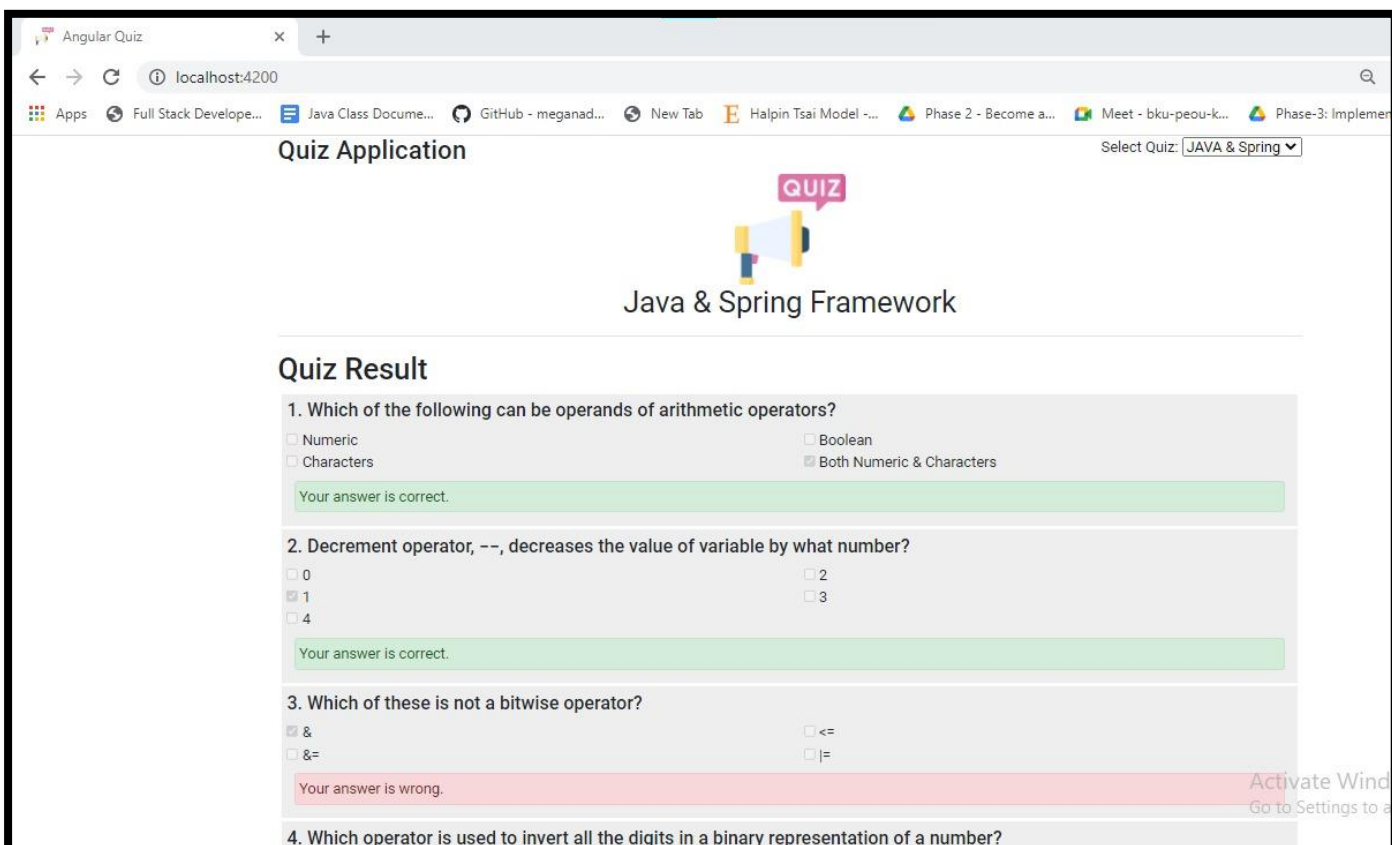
Angular Quiz × +

localhost:4200

Apps Full Stack Develope... Java Class Docume... GitHub - meganad... New Tab Halpin Tsai Model -... Phase 2 - Become a... Meet - bku-peou-k... Phase-3: Implemen

Quiz Application

Select Quiz: JAVA & Spring

QUIZ

Java & Spring Framework

Quiz Result

1. Which of the following can be operands of arithmetic operators?

Numeric
Boolean
Characters
Both Numeric & Characters

Your answer is correct.

2. Decrement operator, −−, decreases the value of variable by what number?

0
2
1
3
4

Your answer is correct.

3. Which of these is not a bitwise operator?

&
<=
&=
|=

Your answer is wrong.

Activate Wind
Go to Settings to a

4. Which operator is used to invert all the digits in a binary representation of a number?